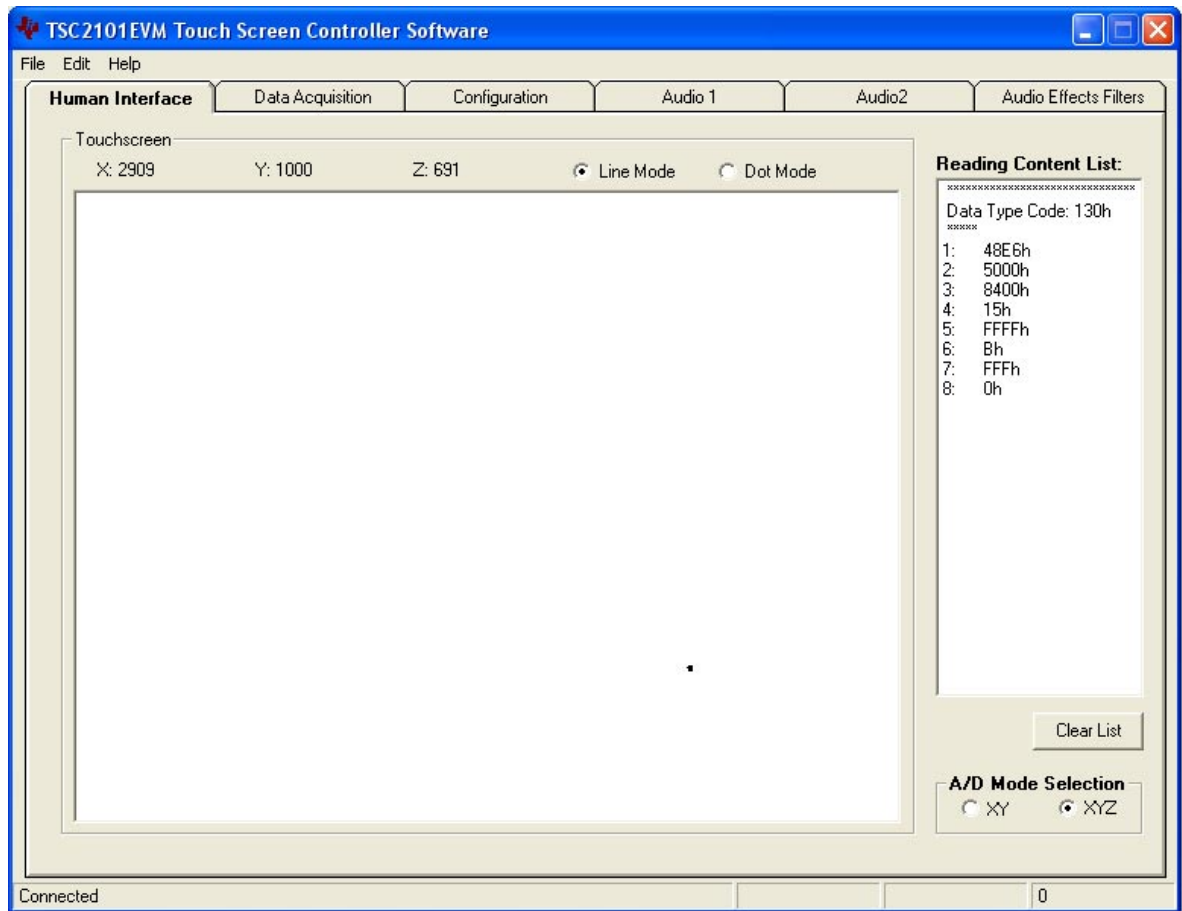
TSC2101EVM Touch Screen Controller Software

File Edit Help

Human Interface | Data Acquisition | Configuration | Audio 1 | Audio2 | Audio Effects Filters

Touchscreen

X: 2909 Y: 1000 Z: 691 Line Mode Dot Mode

Reading Content List:

******************************

Data Type Code: 130h

*****

1: 48E6h
2: 5000h
3: 8400h
4: 15h
5: FFFFh
6: Bh
7: FFFh
8: 0h

Clear List

A/D Mode Selection

XY XYZ

Connected 0